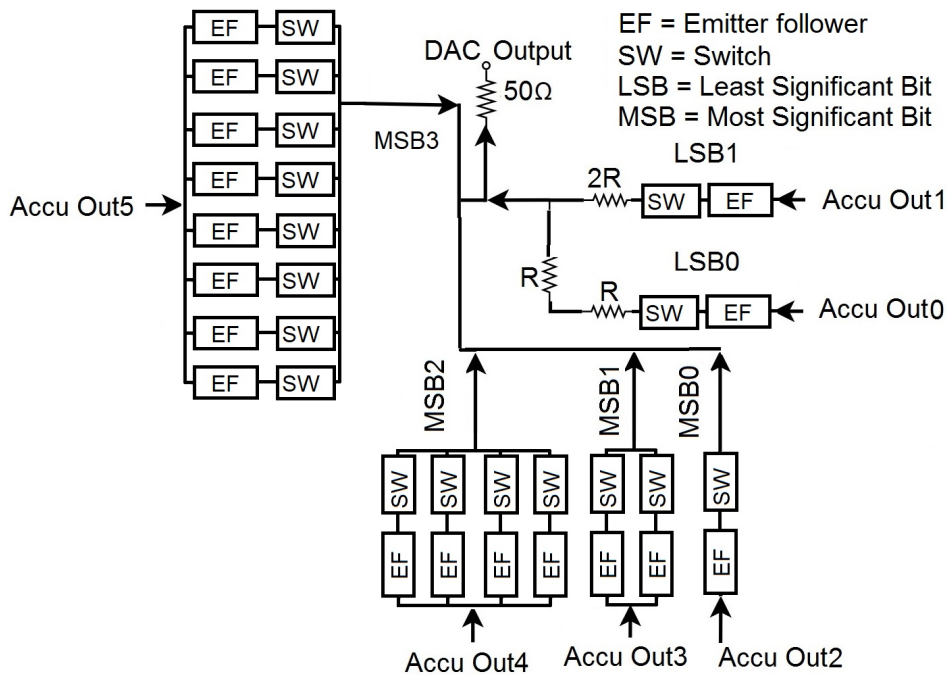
EF = Emitter follower
SW = Switch
LSB = Least Significant Bit
MSB = Most Significant Bit

EF SW
EF SW
EF SW
EF SW
EF SW
EF SW
EF SW
EF SW

Accu Out5

DAC Output
50Ω

MSB3

LSB1
2R
SW EF
Accu Out1

R
LSB0
R
SW EF
Accu Out0

MSB2
SW SW SW SW
EF EF EF EF
Accu Out4

MSB1
SW SW
EF EF
Accu Out3

MSB0
SW
EF
Accu Out2